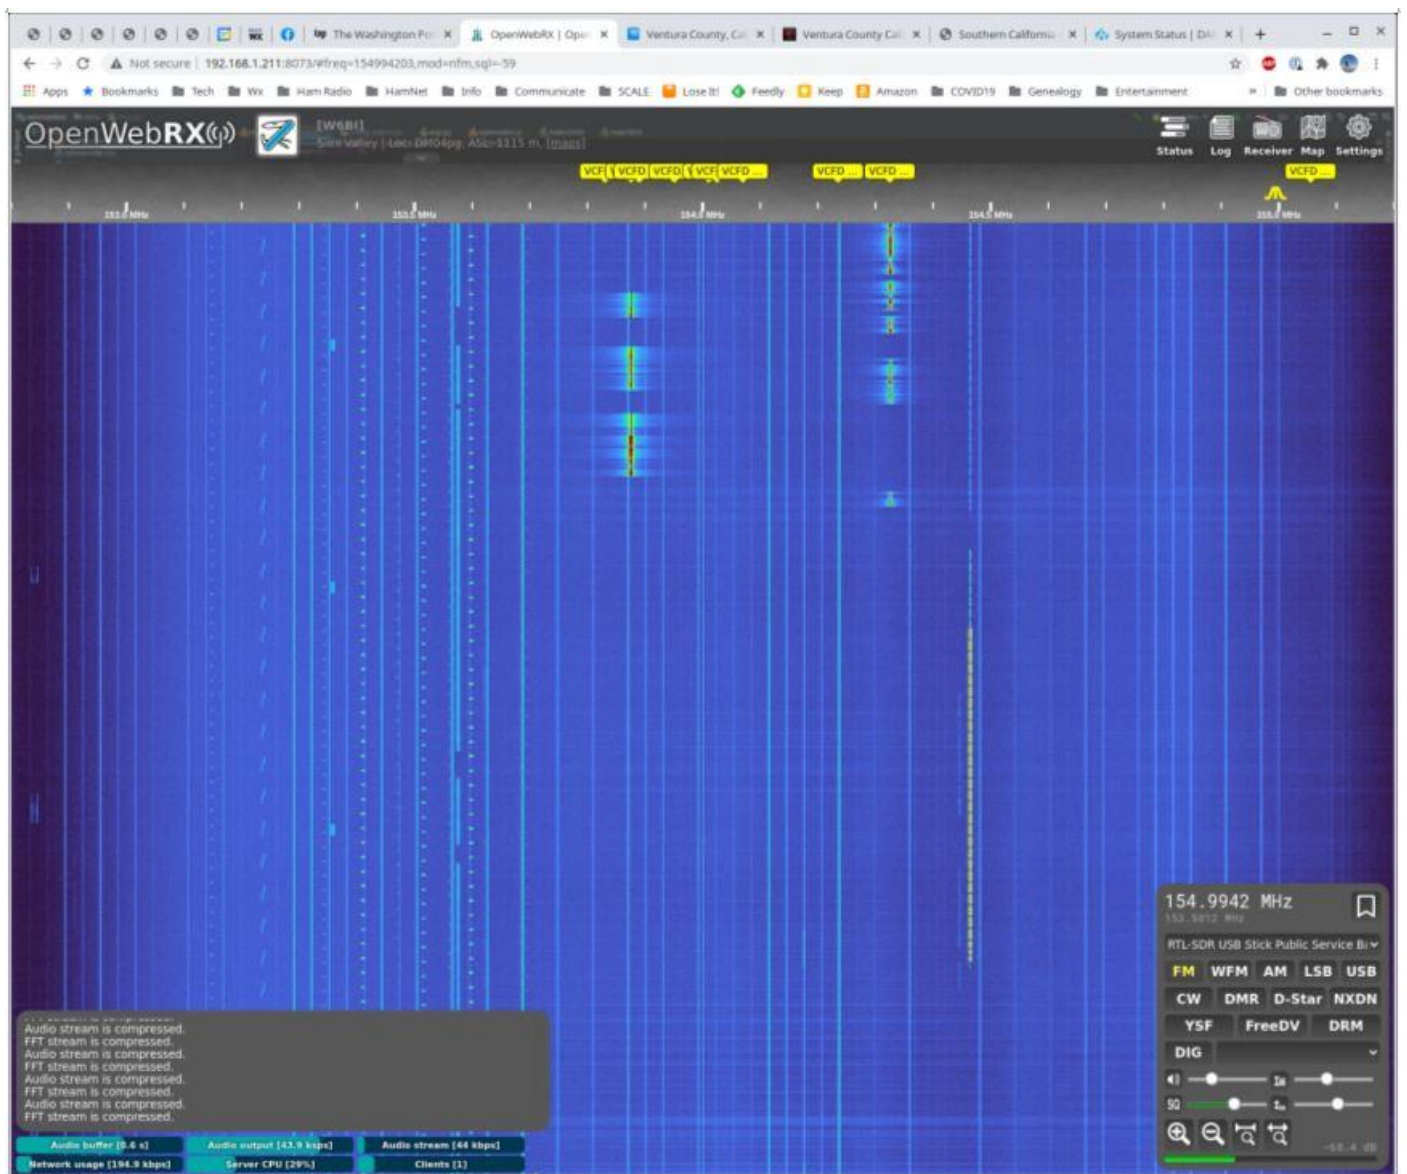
The Washington Po ×
OpenWebRX | Ope ×
Ventura County, Ca ×
Ventura County Cal ×
Southern Californi ×
System Status | DA ×
+

Not secure | 192.168.1.211:8073/#freq=154994203,mod=nfm,sql=-59

Apps Bookmarks Tech Wx Ham Radio HamNet Info Communicate SCALE Lose It! Feedly Keep Amazon COVID19 Genealogy Entertainment Other bookmarks

OpenWebRX
[W6BI]
Simi Valley | Loc: DM04pg, ASL: 1115 m, [maps]

Status Log Receiver Map Settings

VCF VCFD VCFD VCF VCFD ... VCFD ... VCFD ... VCFD ...

153.0 MHz 153.5 MHz 154.0 MHz 154.5 MHz 155.0 MHz

154.9942 MHz
RTL-SDR USB Stick Public Service B
FM WFM AM LSB USB
CW DMR D-Star NXDN
YSF FreeDV DRM
DIG
SQ

Audio stream is compressed.
FFT stream is compressed.
Audio stream is compressed.
FFT stream is compressed.
Audio stream is compressed.
FFT stream is compressed.
Audio stream is compressed.
FFT stream is compressed.

Audio buffer [0.6 s]
Audio output [43.9 ksps]
Audio stream [44 kbps]
Network usage [194.9 kbps]
Server CPU [29%]
Clients [1]